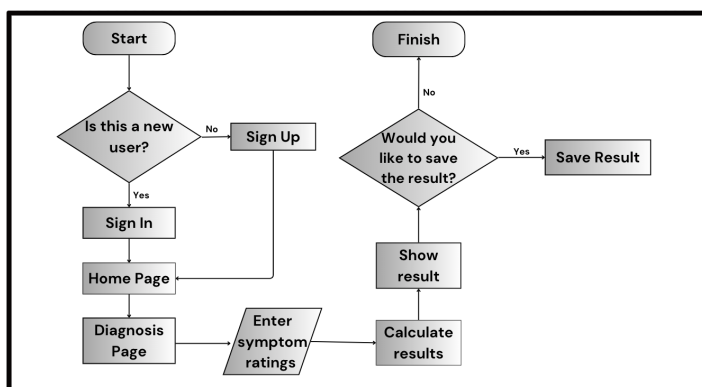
Start

Is this a new user?

No

Sign Up

Yes

Sign In

Home Page

Diagnosis Page

Enter symptom ratings

Calculate results

Show result

Would you like to save the result?

Yes

Save Result

No

Finish